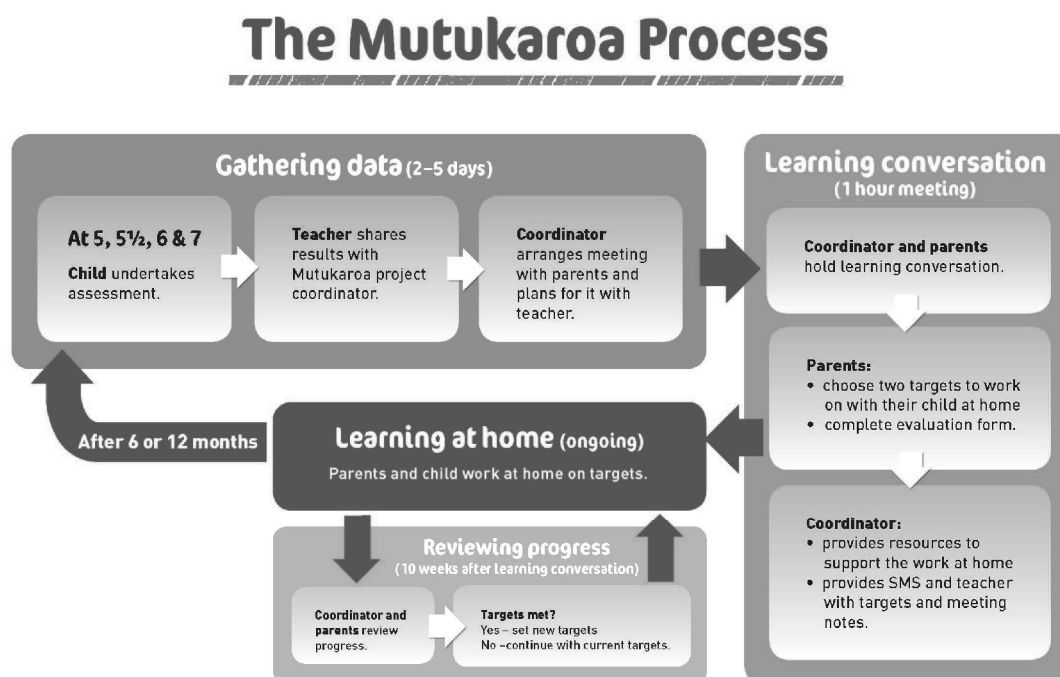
The Mutukaroa Process

Gathering data (2–5 days)

At 5, 5½, 6 & 7
Child undertakes assessment.

Teacher shares results with Mutukaroa project coordinator.

Coordinator arranges meeting with parents and plans for it with teacher.

Learning conversation (1 hour meeting)

Coordinator and parents hold learning conversation.

Parents:
• choose two targets to work on with their child at home
• complete evaluation form.

Coordinator:
• provides resources to support the work at home
• provides SMS and teacher with targets and meeting notes.

After 6 or 12 months

Learning at home (ongoing)
Parents and child work at home on targets.

Reviewing progress
(10 weeks after learning conversation)

Coordinator and parents review progress.

Targets met?
Yes – set new targets
No –continue with current targets.